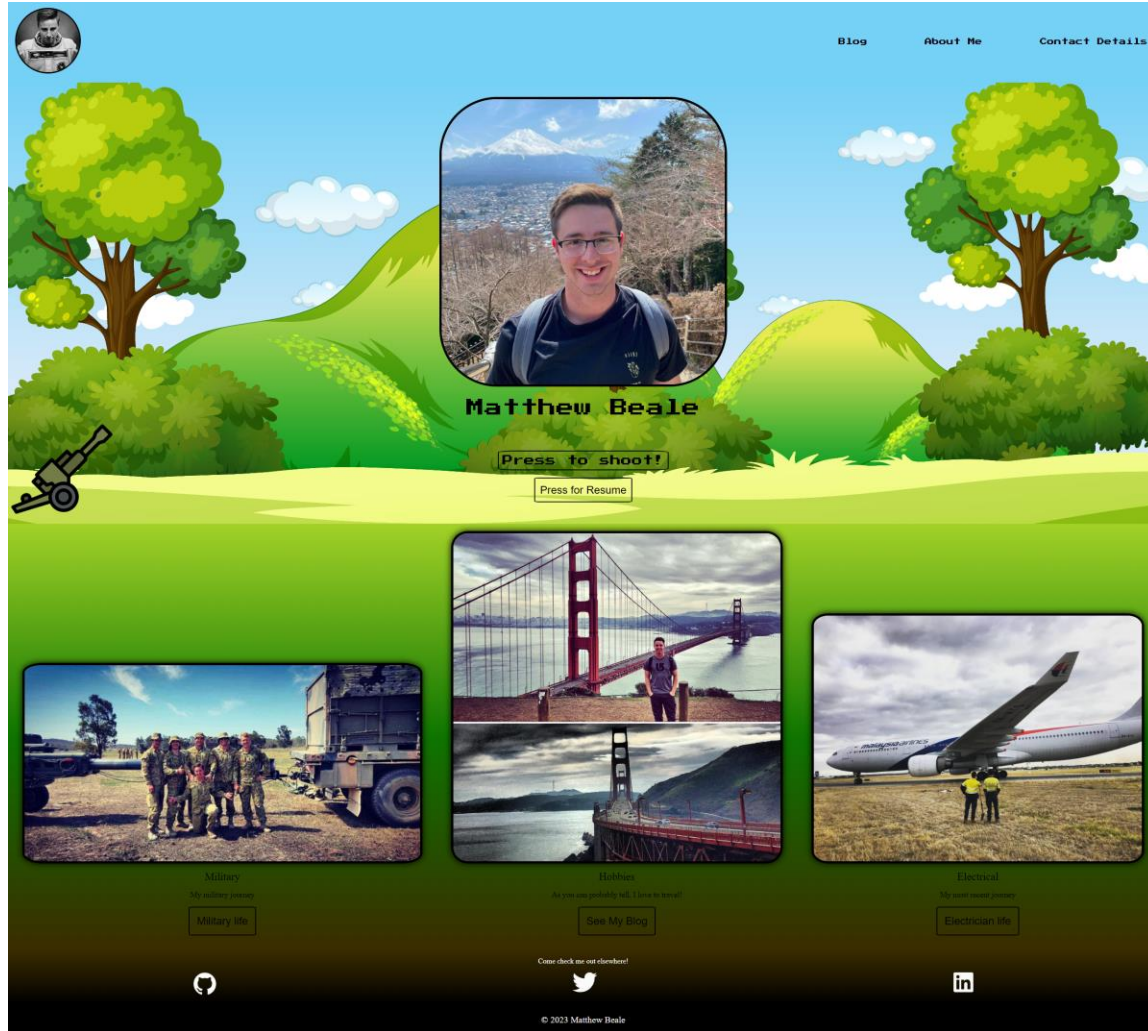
Blog
About Me
Contact Details

Matthew Beale

Press to shoot!

Press for Resume

Military

My military journey

Military life

Hobbies

As you can probably tell, I love to travel!

See My Blog

Electrical

My most recent journey

Electrician life

Come check me out elsewhere!

© 2023 Matthew Beale